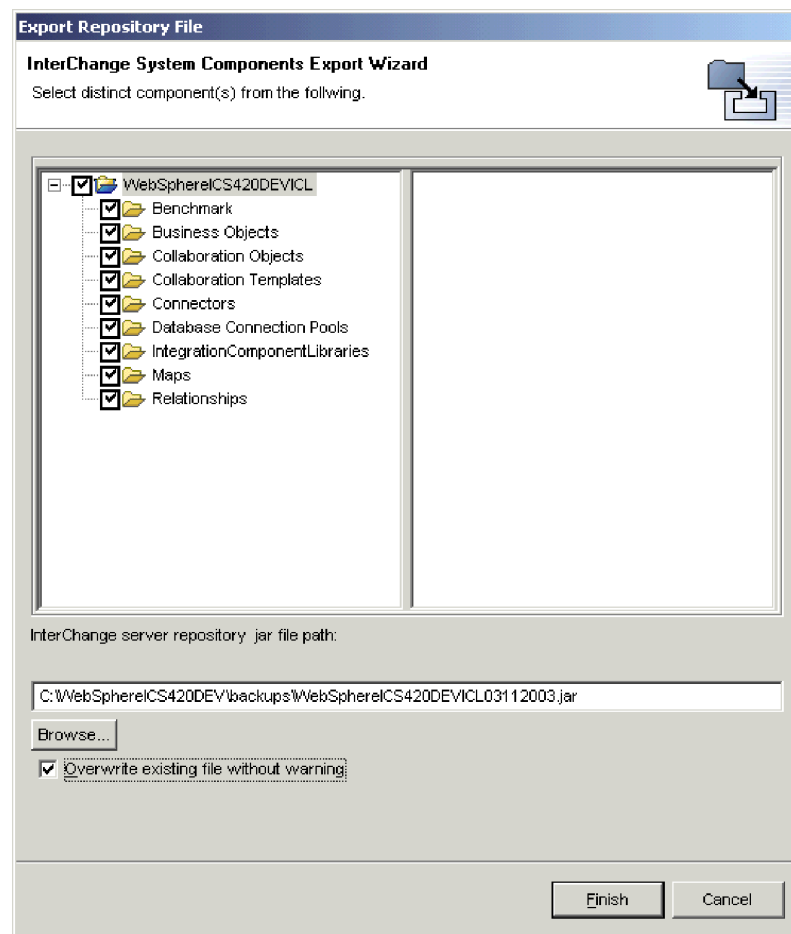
Export Repository File

InterChange System Components Export Wizard

Select distinct component(s) from the follwing.

WebSphereICS420DEVICL
Benchmark
Business Objects
Collaboration Objects
Collaboration Templates
Connectors
Database Connection Pools
IntegrationComponentLibraries
Maps
Relationships

InterChange server repository jar file path:

C:\WebSphereICS420DEV\backups\WebSphereICS420DEVICL03112003.jar

Browse...

Overwrite existing file without warning

Finish

Cancel